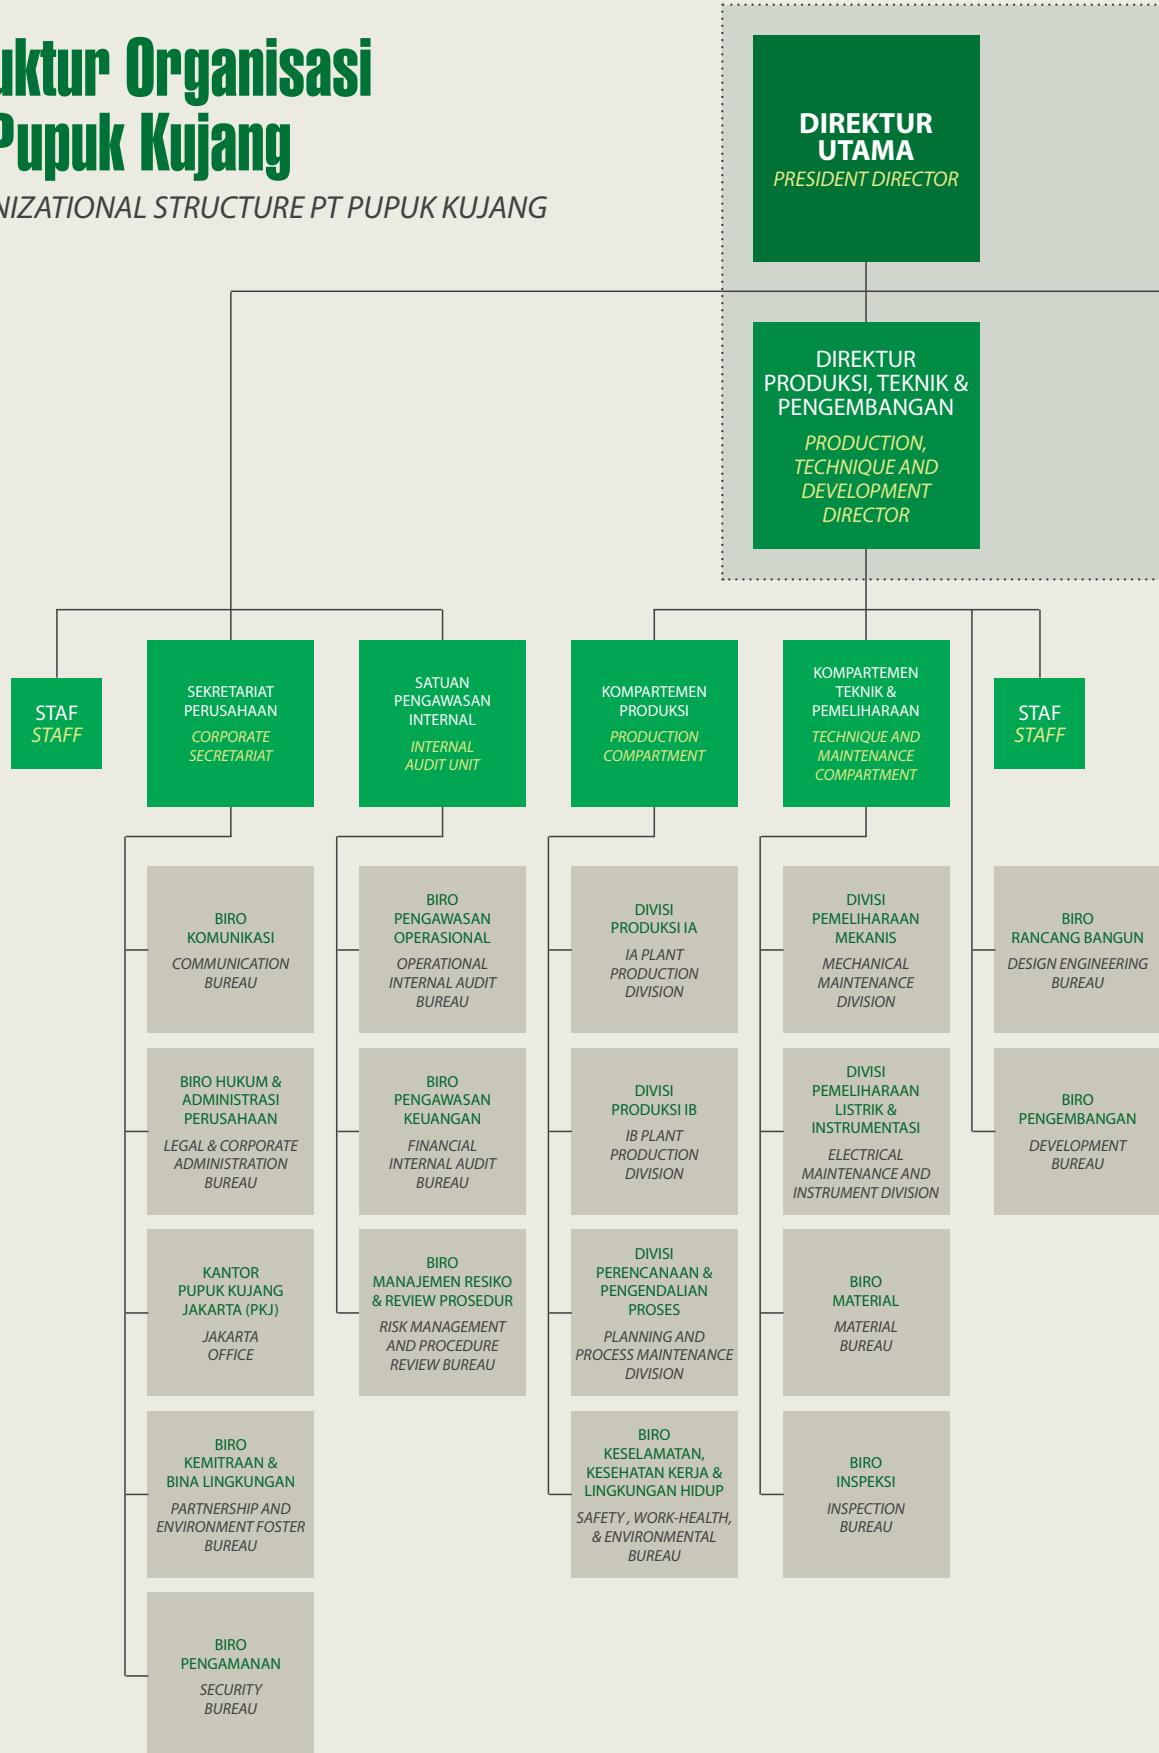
uktur Organisasi
Pupuk Kujang

NIZATIONAL STRUCTURE PT PUPUK KUJANG

DIREKTUR UTAMA
PRESIDENT DIRECTOR

DIREKTUR PRODUKSI, TEKNIK & PENGEMBANGAN
PRODUCTION, TECHNIQUE AND DEVELOPMENT DIRECTOR

STAF
STAFF

SEKRETARIAT PERUSAHAAN
CORPORATE SECRETARIAT

SATUAN PENGAWASAN INTERNAL
INTERNAL AUDIT UNIT

KOMPARTEMEN PRODUKSI
PRODUCTION COMPARTMENT

KOMPARTEMEN TEKNIK & PEMELIHARAAN
TECHNIQUE AND MAINTENANCE COMPARTMENT

STAF
STAFF

BIRO KOMUNIKASI
COMMUNICATION BUREAU

BIRO HUKUM & ADMINISTRASI PERUSAHAAN
LEGAL & CORPORATE ADMINISTRATION BUREAU

KANTOR PUPUK KUJANG JAKARTA (PKJ)
JAKARTA OFFICE

BIRO KEMITRAAN & BINA LINGKUNGAN
PARTNERSHIP AND ENVIRONMENT FOSTER BUREAU

BIRO PENGAMANAN
SECURITY BUREAU

BIRO PENGAWASAN OPERASIONAL
OPERATIONAL INTERNAL AUDIT BUREAU

BIRO PENGAWASAN KEUANGAN
FINANCIAL INTERNAL AUDIT BUREAU

BIRO MANAJEMEN RESIKO & REVIEW PROSEDUR
RISK MANAGEMENT AND PROCEDURE REVIEW BUREAU

DIVISI PRODUKSI IA
IA PLANT PRODUCTION DIVISION

DIVISI PRODUKSI IB
IB PLANT PRODUCTION DIVISION

DIVISI PERENCANAAN & PENGENDALIAN PROSES
PLANNING AND PROCESS MAINTENANCE DIVISION

BIRO KESELAMATAN, KESEHATAN KERJA & LINGKUNGAN HIDUP
SAFETY , WORK-HEALTH, & ENVIRONMENTAL BUREAU

DIVISI PEMELIHARAAN MEKANIS
MECHANICAL MAINTENANCE DIVISION

DIVISI PEMELIHARAAN LISTRIK & INSTRUMENTASI
ELECTRICAL MAINTENANCE AND INSTRUMENT DIVISION

BIRO MATERIAL
MATERIAL BUREAU

BIRO INSPEKSI
INSPECTION BUREAU

BIRO RANCANG BANGUN
DESIGN ENGINEERING BUREAU

BIRO PENGEMBANGAN
DEVELOPMENT BUREAU